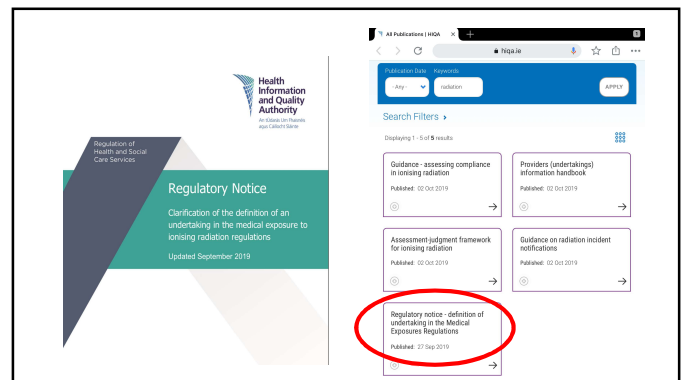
Health Information and Quality Authority
An tÚdarás Um Fhaisnéis agus Cáilíocht Sláinte

Regulation of Health and Social Care Services

Regulatory Notice

Clarification of the definition of an undertaking in the medical exposure to ionising radiation regulations

Updated September 2019

All Publications | HIQA ×

hiqa.ie

Publication Date
- Any -

Keywords
radiation

APPLY

Search Filters ›

Displaying 1 - 5 of 5 results

Guidance - assessing compliance in ionising radiation
Published: 02 Oct 2019

Providers (undertakings) information handbook
Published: 02 Oct 2019

Assessment-judgment framework for ionising radiation
Published: 02 Oct 2019

Guidance on radiation incident notifications
Published: 02 Oct 2019

Regulatory notice - definition of undertaking in the Medical Exposures Regulations
Published: 27 Sep 2019